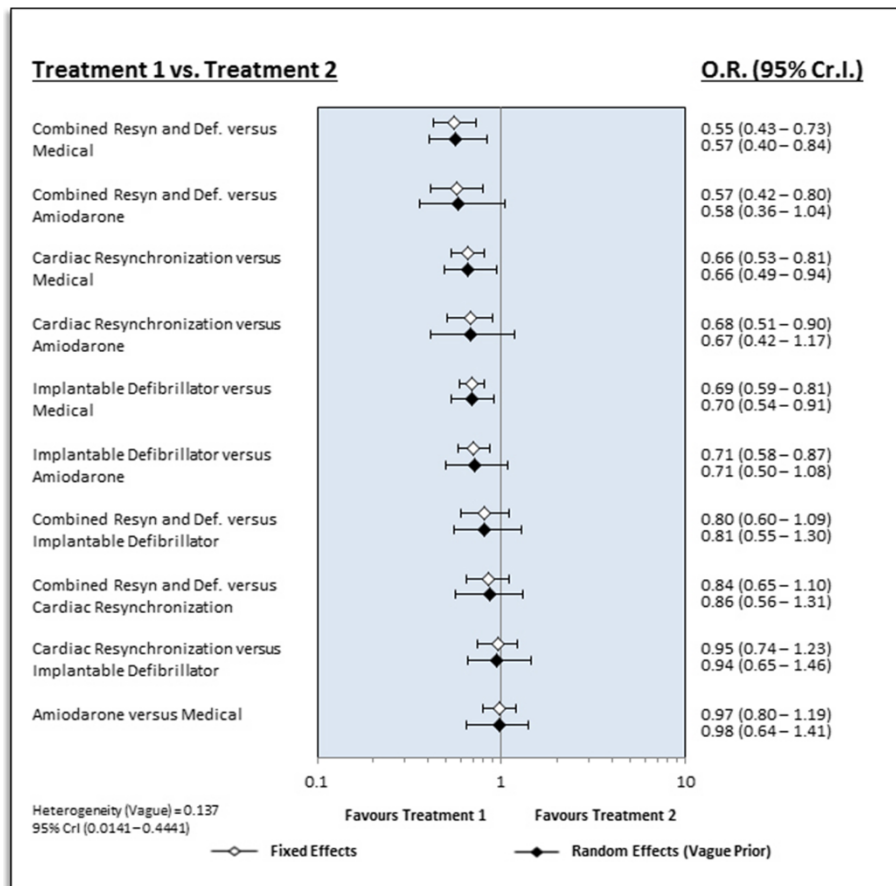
Treatment 1 vs. Treatment 2

O.R. (95% Cr.I.)

Combined Resyn and Def. versus Medical
0.55 (0.43 – 0.73)
0.57 (0.40 – 0.84)

Combined Resyn and Def. versus Amiodarone
0.57 (0.42 – 0.80)
0.58 (0.36 – 1.04)

Cardiac Resynchronization versus Medical
0.66 (0.53 – 0.81)
0.66 (0.49 – 0.94)

Cardiac Resynchronization versus Amiodarone
0.68 (0.51 – 0.90)
0.67 (0.42 – 1.17)

Implantable Defibrillator versus Medical
0.69 (0.59 – 0.81)
0.70 (0.54 – 0.91)

Implantable Defibrillator versus Amiodarone
0.71 (0.58 – 0.87)
0.71 (0.50 – 1.08)

Combined Resyn and Def. versus Implantable Defibrillator
0.80 (0.60 – 1.09)
0.81 (0.55 – 1.30)

Combined Resyn and Def. versus Cardiac Resynchronization
0.84 (0.65 – 1.10)
0.86 (0.56 – 1.31)

Cardiac Resynchronization versus Implantable Defibrillator
0.95 (0.74 – 1.23)
0.94 (0.65 – 1.46)

Amiodarone versus Medical
0.97 (0.80 – 1.19)
0.98 (0.64 – 1.41)

0.1
1
10

Heterogeneity (Vague) = 0.137
95% CrI (0.0141 – 0.4441)

Favours Treatment 1
Favours Treatment 2

Fixed Effects
Random Effects (Vague Prior)